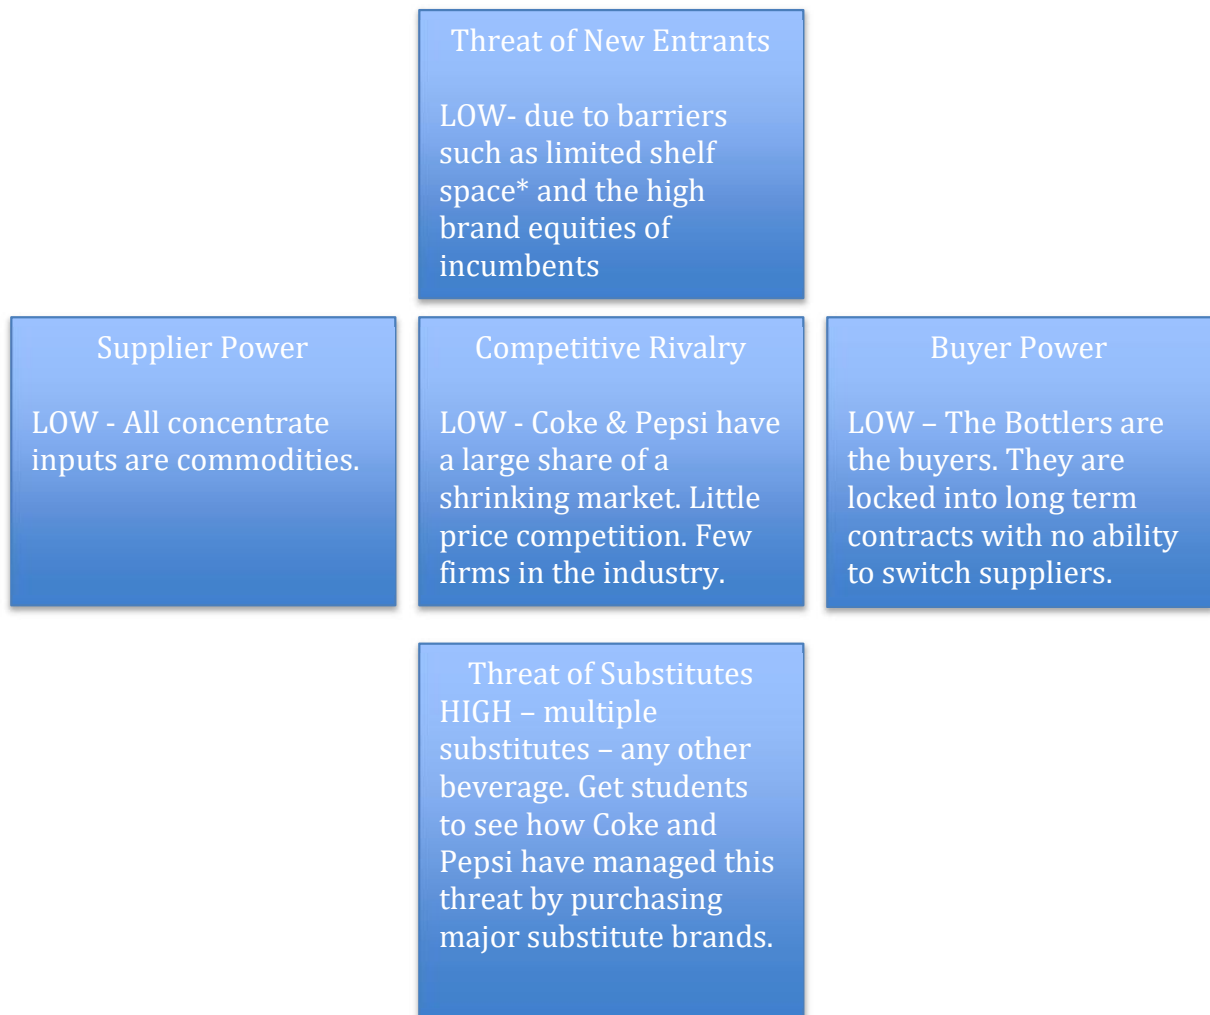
Threat of New Entrants

LOW- due to barriers such as limited shelf space* and the high brand equities of incumbents

Supplier Power

LOW - All concentrate inputs are commodities.

Competitive Rivalry

LOW - Coke & Pepsi have a large share of a shrinking market. Little price competition. Few firms in the industry.

Buyer Power

LOW – The Bottlers are the buyers. They are locked into long term contracts with no ability to switch suppliers.

Threat of Substitutes
HIGH – multiple substitutes – any other beverage. Get students to see how Coke and Pepsi have managed this threat by purchasing major substitute brands.